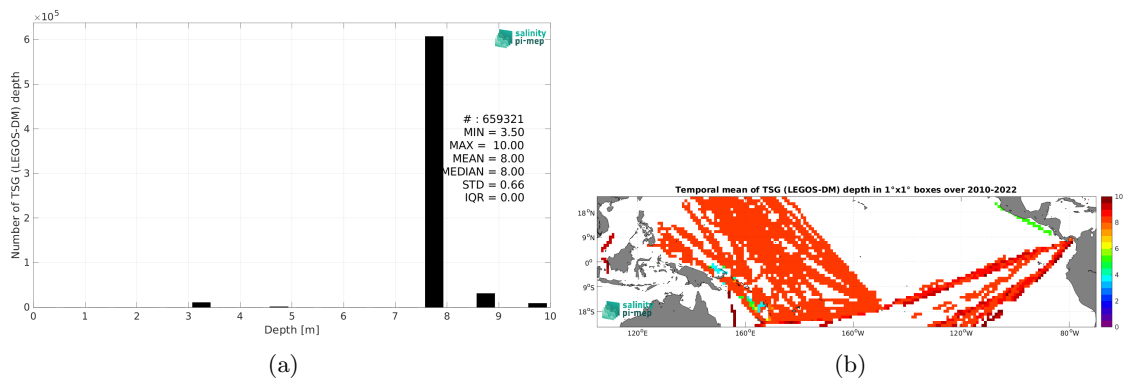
$\times 10^5$

salinity pi-mep

Number of TSG (LEGOS-DM) depth

6
5
4
3
2
1
0

# : 659321
MIN = 3.50
MAX = 10.00
MEAN = 8.00
MEDIAN = 8.00
STD = 0.66
IQR = 0.00

0 1 2 3 4 5 6 7 8 9 10
Depth [m]

(a)

Temporal mean of TSG (LEGOS-DM) depth in 1°x1° boxes over 2010-2022

18°N
9°N
0°
9°S
18°S

120°E 160°E 160°W 120°W 80°W

salinity pi-mep

10
8
6
4
2
0

(b)